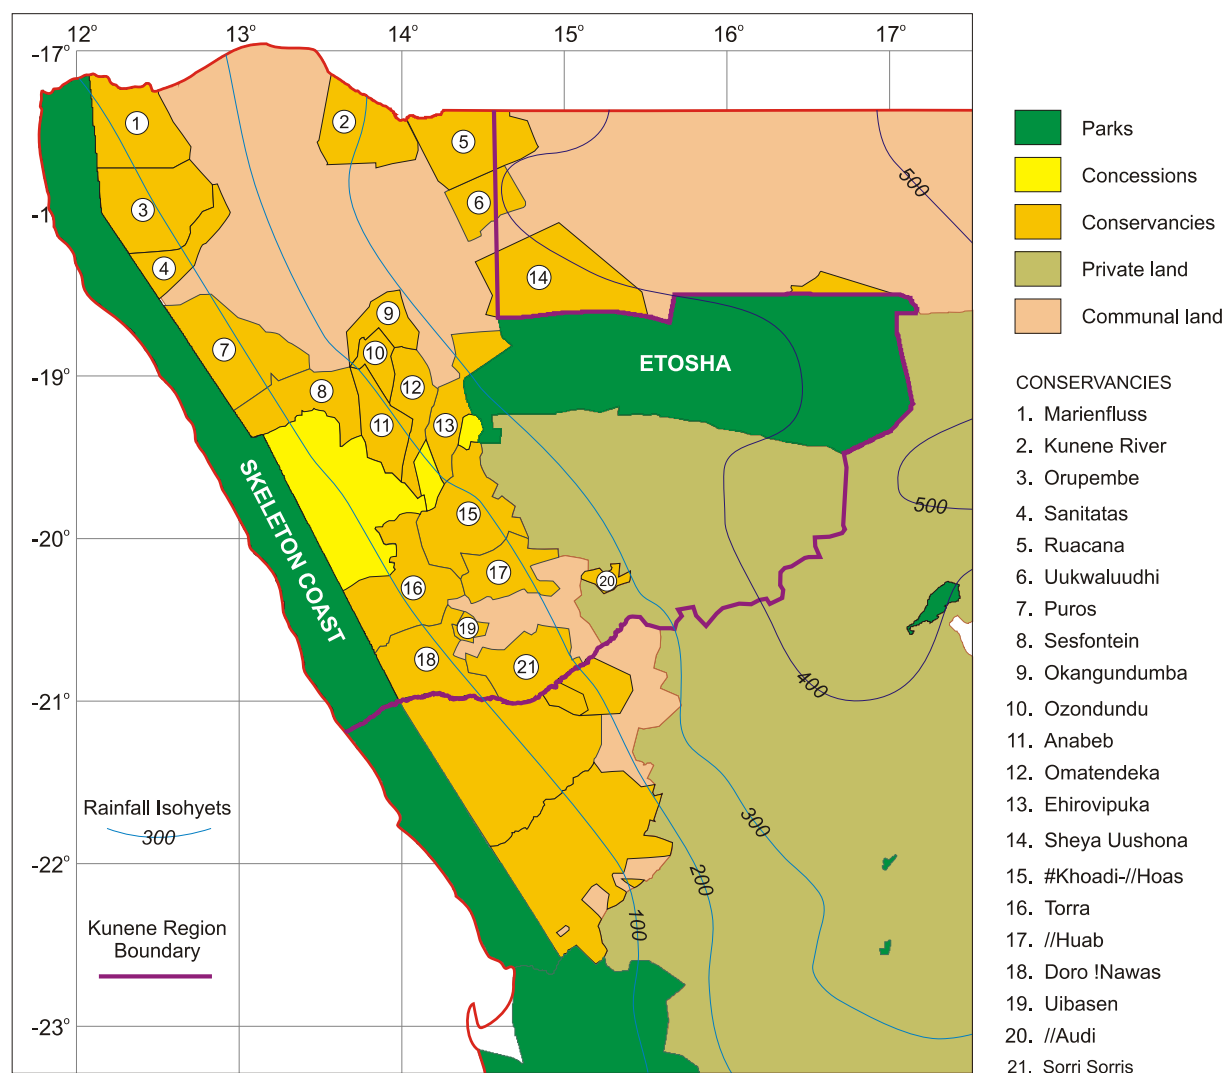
12° 13° 14° 15° 16° 17°

-17°

-1

-19°

-20°

-21°

-22°

-23°

1 2 5 6 3 4 14 9 7 10 12 8 11 13 15 17 20 16 19 18 21

500

ETOSHA

SKELETON COAST

500

400

300

200

100

Rainfall Isohyets
300

Kunene Region Boundary

Parks
Concessions
Conservancies
Private land
Communal land

CONSERVANCIES
1. Marienfluss
2. Kunene River
3. Orupembe
4. Sanitatas
5. Ruacana
6. Uukwaluudhi
7. Puros
8. Sesfontein
9. Okangundumba
10. Ozondundu
11. Anabeb
12. Omatendeka
13. Ehirovipuka
14. Sheya Uushona
15. #Khoadi-//Hoas
16. Torra
17. //Huab
18. Doro !Nawas
19. Uibasen
20. //Audi
21. Sorri Sorris